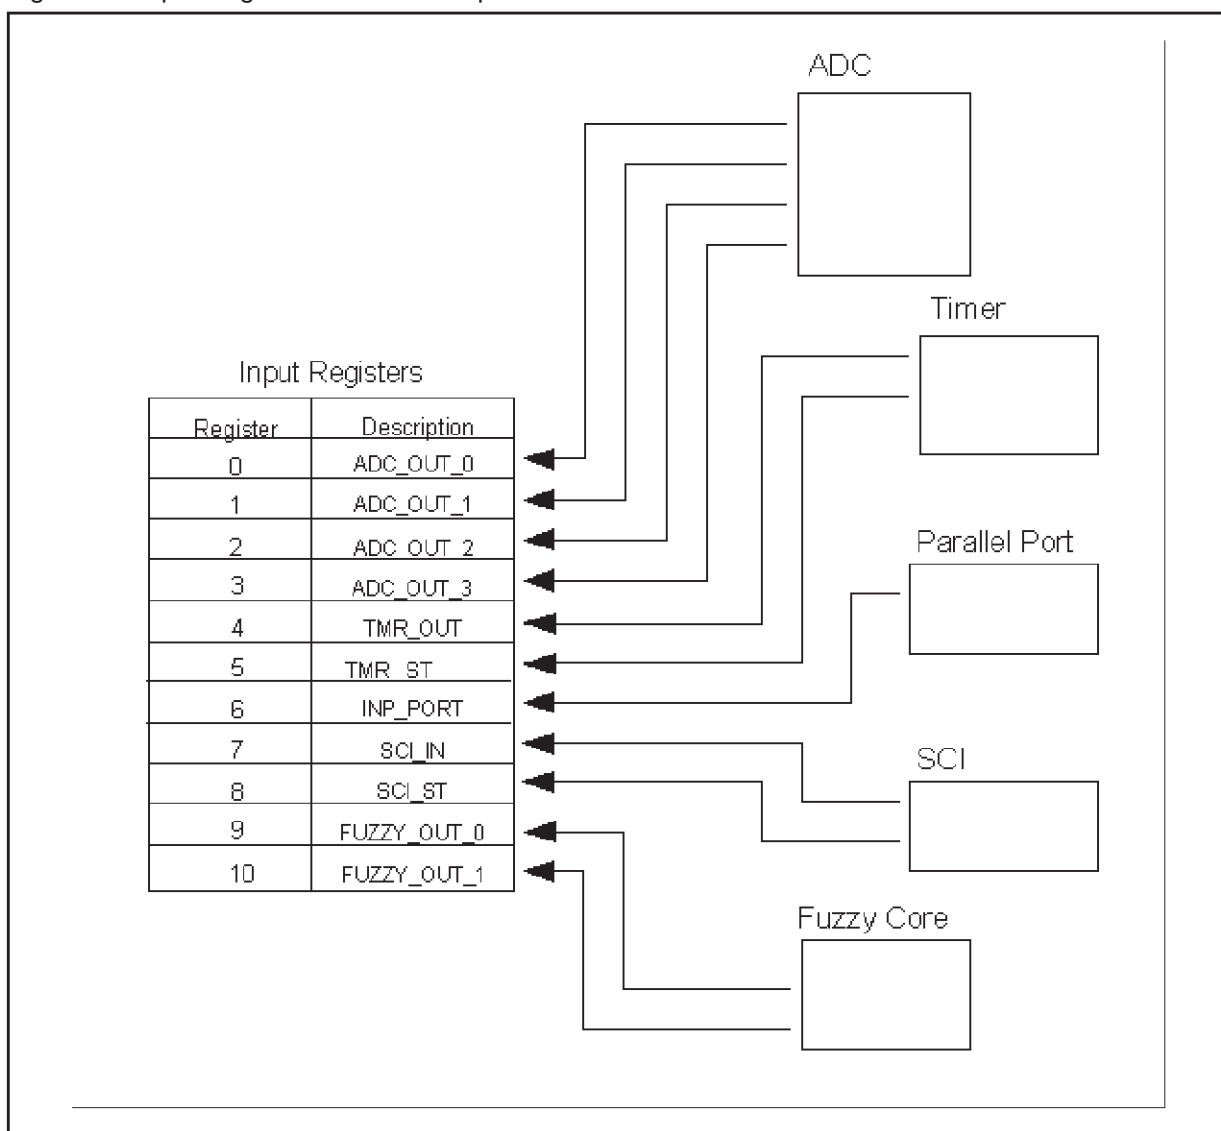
ADC

Timer

Input Registers

| Register | Description |
|---|---|
| 0 | ADC_OUT_0 |
| 1 | ADC_OUT_1 |
| 2 | ADC_OUT_2 |
| 3 | ADC_OUT_3 |
| 4 | TMR_OUT |
| 5 | TMR_ST |
| 6 | INP_PORT |
| 7 | SCI_IN |
| 8 | SCI_ST |
| 9 | FUZZY_OUT_0 |
| 10 | FUZZY_OUT_1 |

Parallel Port

SCI

Fuzzy Core